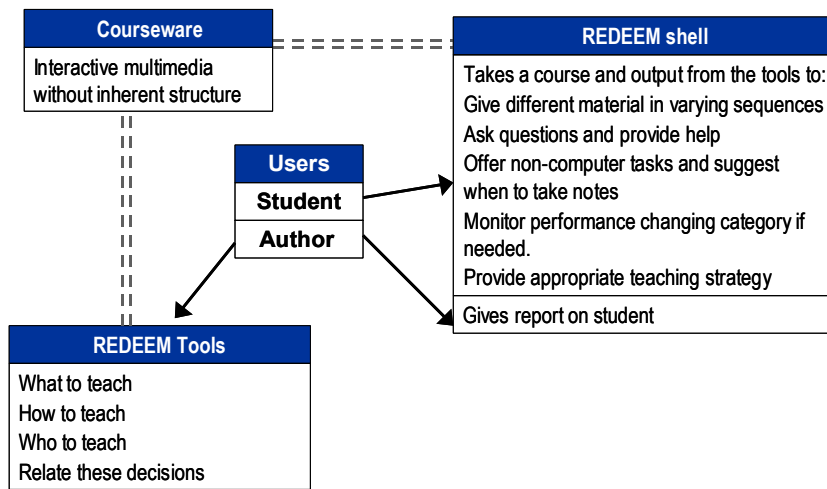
Courseware

Interactive multimedia without inherent structure

REDEEM shell

Takes a course and output from the tools to:
Give different material in varying sequences
Ask questions and provide help
Offer non-computer tasks and suggest when to take notes
Monitor performance changing category if needed.
Provide appropriate teaching strategy

Gives report on student

Users

Student

Author

REDEEM Tools

What to teach
How to teach
Who to teach
Relate these decisions